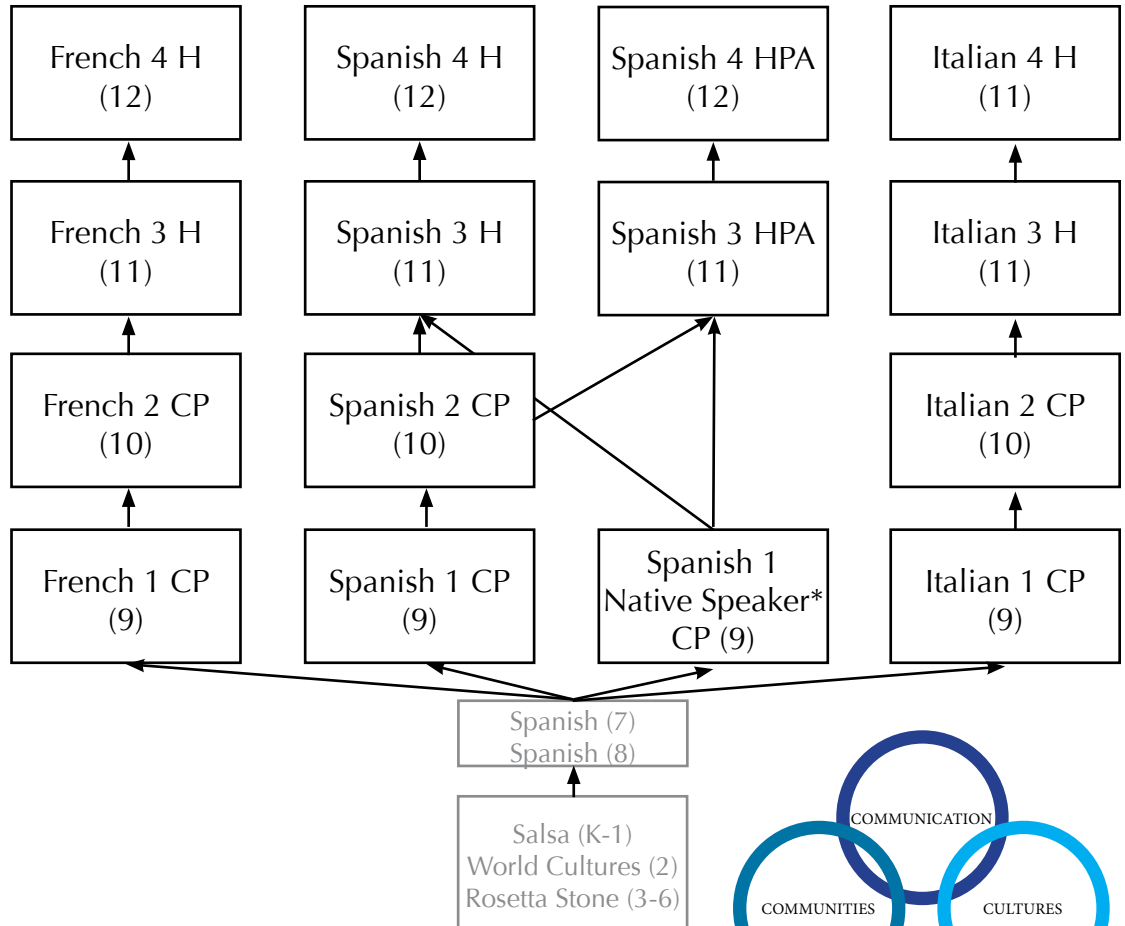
French 4 H
(12)

Spanish 4 H
(12)

Spanish 4 HPA
(12)

Italian 4 H
(11)

French 3 H
(11)

Spanish 3 H
(11)

Spanish 3 HPA
(11)

Italian 3 H
(11)

French 2 CP
(10)

Spanish 2 CP
(10)

Italian 2 CP
(10)

French 1 CP
(9)

Spanish 1 CP
(9)

Spanish 1
Native Speaker*
CP (9)

Italian 1 CP
(9)

Spanish (7)
Spanish (8)

Salsa (K-1)
World Cultures (2)
Rosetta Stone (3-6)

COMMUNICATION

COMMUNITIES

CULTURES